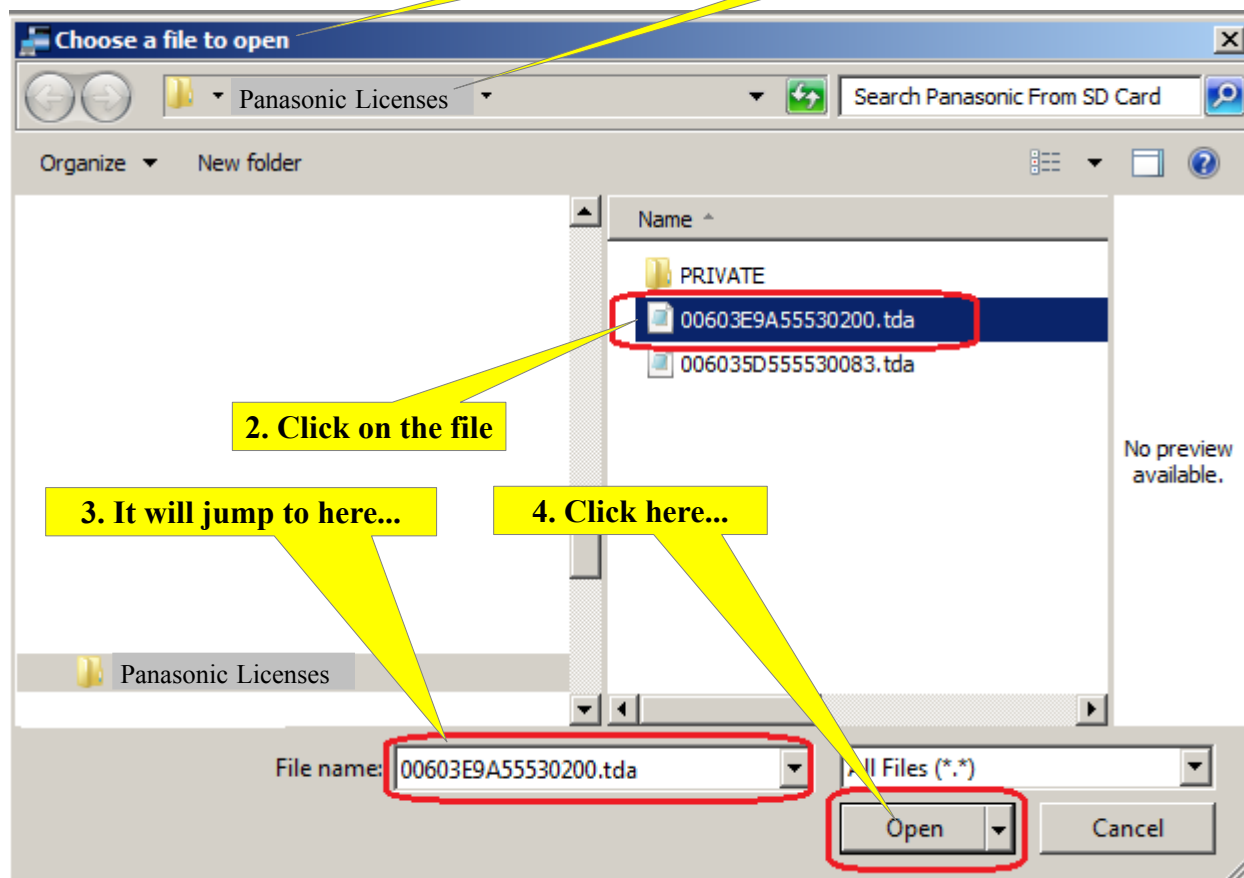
Choose a file to open

Panasonic Licenses

Search Panasonic From SD Card

Organize

New folder

Name

PRIVATE

00603E9A55530200.tda

006035D555530083.tda

2. Click on the file

No preview available.

3. It will jump to here...

4. Click here...

Panasonic Licenses

File name: 00603E9A55530200.tda

All Files (*.*)

Open

Cancel